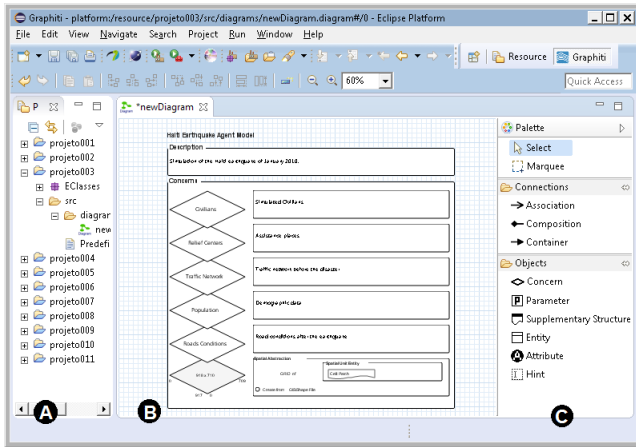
Graphiti - platform:/resource/projeto003/src/diagrams/newDiagram.diagram#/0 - Eclipse Platform

File Edit View Navigate Search Project Run Window Help

60%

Resource Graphiti

Quick Access

P

projeto001
projeto002
projeto003
EClasses
src
diagrar
new
Predefi
projeto004
projeto005
projeto006
projeto007
projeto008
projeto009
projeto010
projeto011

*newDiagram

Haiti Earthquake Agent Model

Description

Simulation of the Haiti earthquake of January 2010.

Concerns

Civilians

Simulated Civilians

Relief Centers

Assistance places

Traffic Network

Traffic network before the disaster

Population

Demographic data

Roads Conditions

Road conditions after the earthquake

Entity 7/10

Spatial Abstraction

Spatial Unit Entity

GIS2 of

Cell Room

Connection

GIS/Shape File

Palette

Select

Marquee

Connections

Association

Composition

Container

Objects

Concern

Parameter

Supplementary Structure

Entity

Attribute

Hint

A

B

C